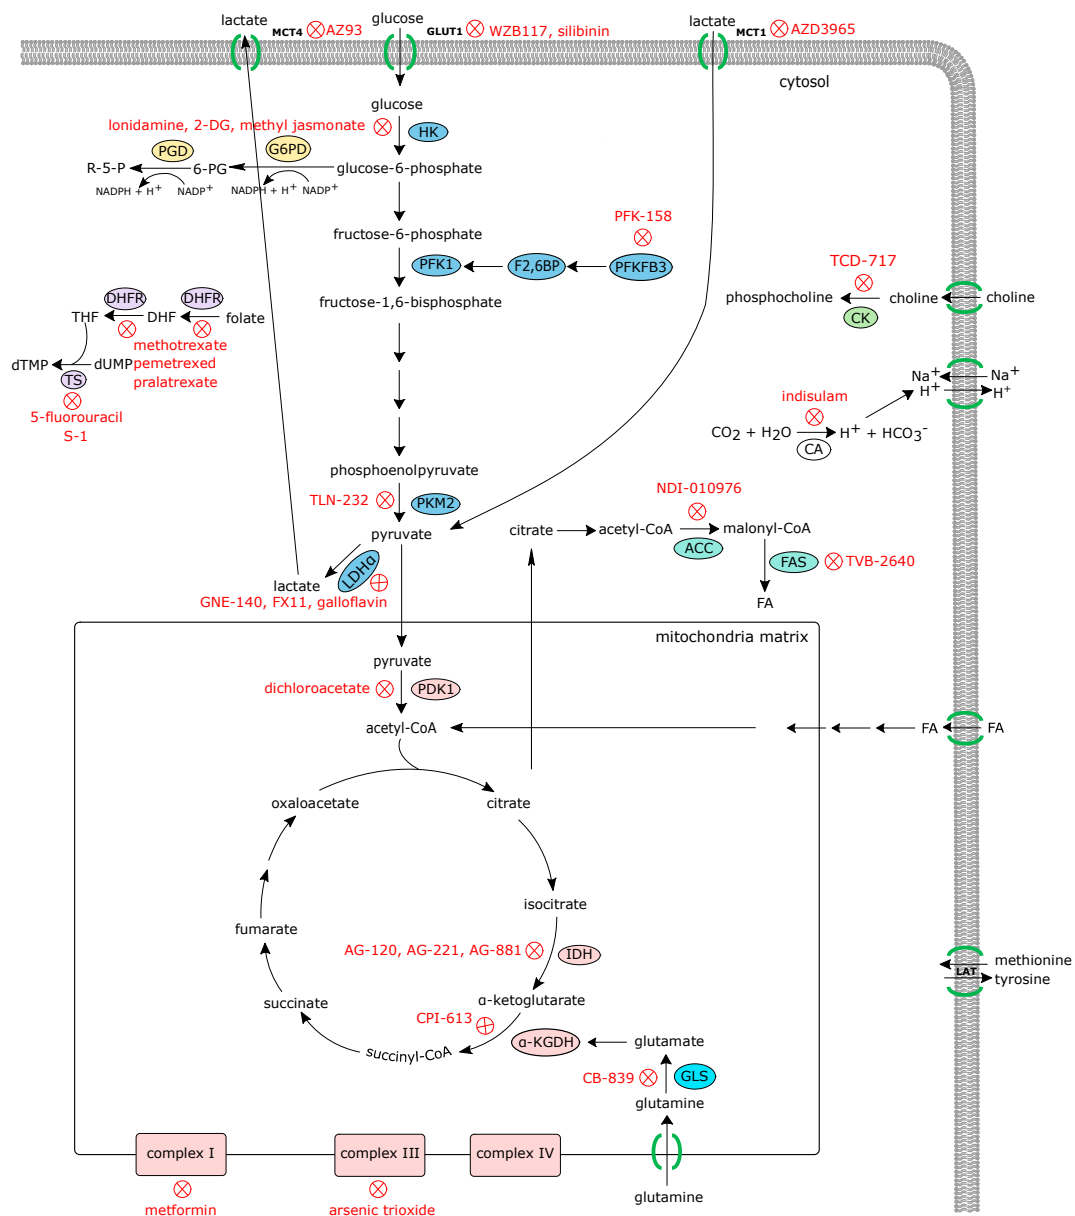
lactate MCT4 AZ93 glucose GLUT1 WZB117, silibinin lactate MCT1 AZD3965

cytosol

glucose

lonidamine, 2-DG, methyl jasmonate HK

R-5-P PGD 6-PG G6PD glucose-6-phosphate

NADPH + H$^+$ NADP$^+$ NADPH + H$^+$ NADP$^+$

PFK-158

fructose-6-phosphate

PFK1 F2,6BP PFKFB3

fructose-1,6-bisphosphate

DHFR DHFR

THF DHF folate

methotrexate

dTMP dUMP pemetrexed

TS pralatrexate

5-fluorouracil

S-1

TCD-717

phosphocholine choline choline

CK

Na$^+$ Na$^+$

H$^+$ H$^+$

indisulam

CO$_2$ + H$_2$O H$^+$ + HCO$_3^-$

CA

phosphoenolpyruvate

TLN-232 PKM2

NDI-010976

pyruvate

citrate acetyl-CoA malonyl-CoA

ACC

LDHα FAS TVB-2640

lactate

GNE-140, FX11, galloflavin FA

mitochondria matrix

pyruvate

dichloroacetate PDK1

acetyl-CoA FA FA

oxaloacetate citrate

isocitrate

fumarate

AG-120, AG-221, AG-881 IDH

succinate α-ketoglutarate

CPI-613

methionine

LAT

tyrosine

succinyl-CoA α-KGDH glutamate

CB-839 GLS

glutamine

complex I complex III complex IV

glutamine

metformin arsenic trioxide